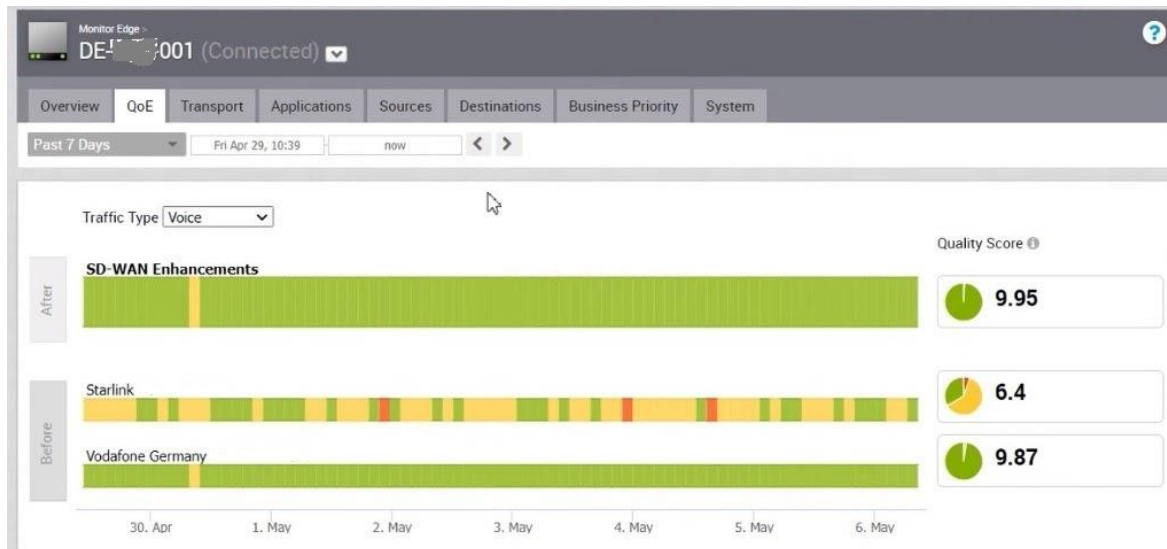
Monitor Edge >
DE-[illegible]001 (Connected)

Overview | QoE | Transport | Applications | Sources | Destinations | Business Priority | System

Past 7 Days | Fri Apr 29, 10:39 | now

Traffic Type Voice

Quality Score

After

SD-WAN Enhancements

9.95

Before

Starlink

6.4

Vodafone Germany

9.87

30. Apr 1. May 2. May 3. May 4. May 5. May 6. May